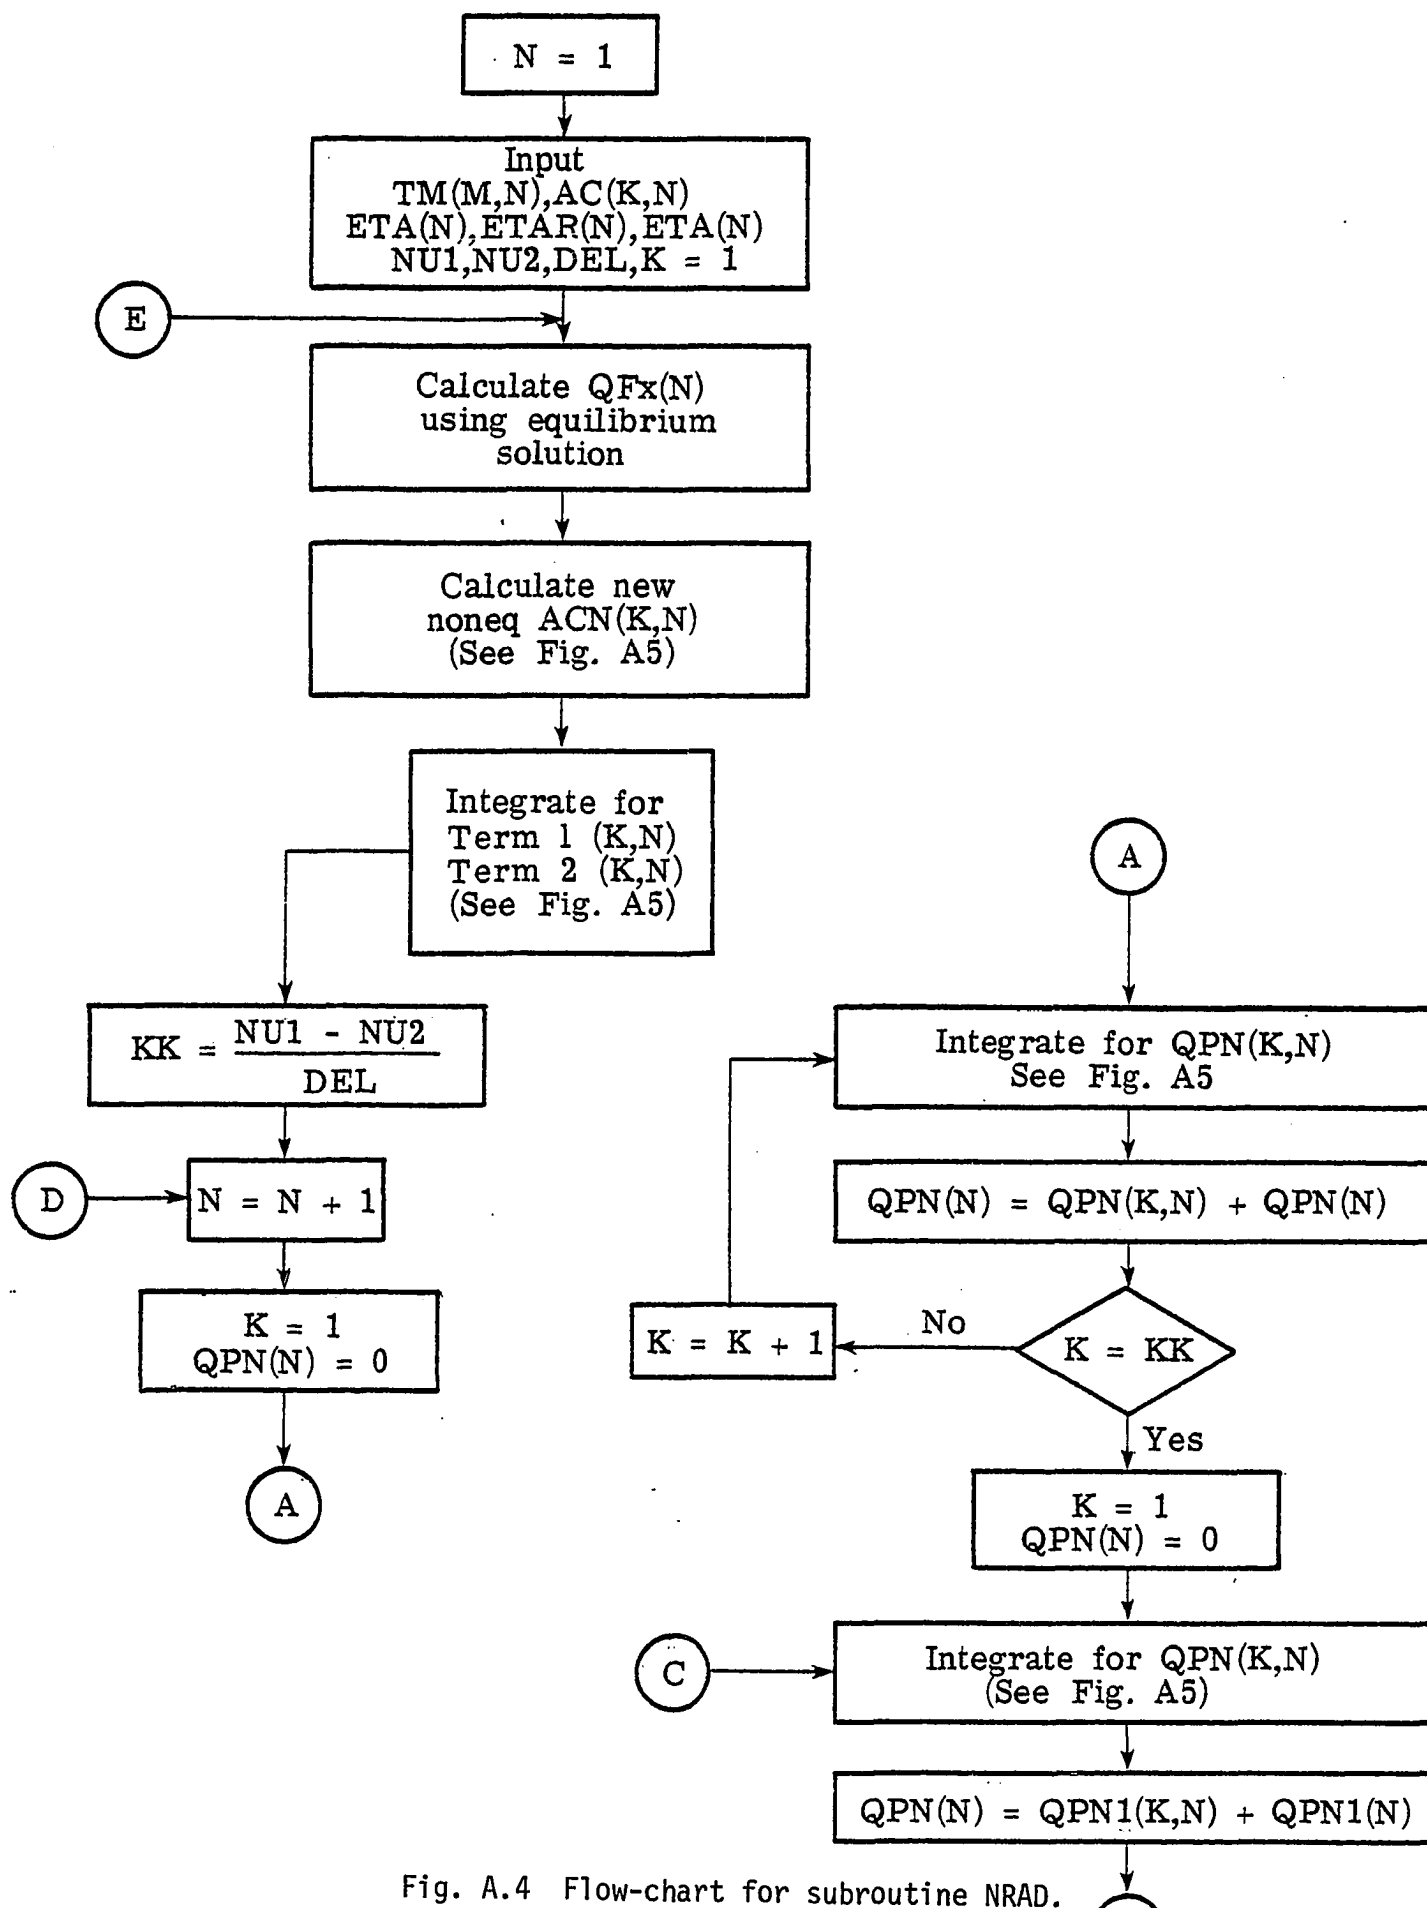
N = 1

Input
TM(M,N),AC(K,N)
ETA(N),ETAR(N),ETA(N)
NU1,NU2,DEL,K = 1

E

Calculate QFx(N) using equilibrium solution

Calculate new noneq ACN(K,N) (See Fig. A5)

Integrate for Term 1 (K,N) Term 2 (K,N) (See Fig. A5)

$KK = \frac{NU1 - NU2}{DEL}$

D

N = N + 1

K = 1
QPN(N) = 0

A

A

Integrate for QPN(K,N) See Fig. A5

QPN(N) = QPN(K,N) + QPN(N)

K = KK

No

K = K + 1

Yes

K = 1
QPN(N) = 0

C

Integrate for QPN(K,N) (See Fig. A5)

QPN(N) = QPN1(K,N) + QPN1(N)

Fig. A.4 Flow-chart for subroutine NRAD.